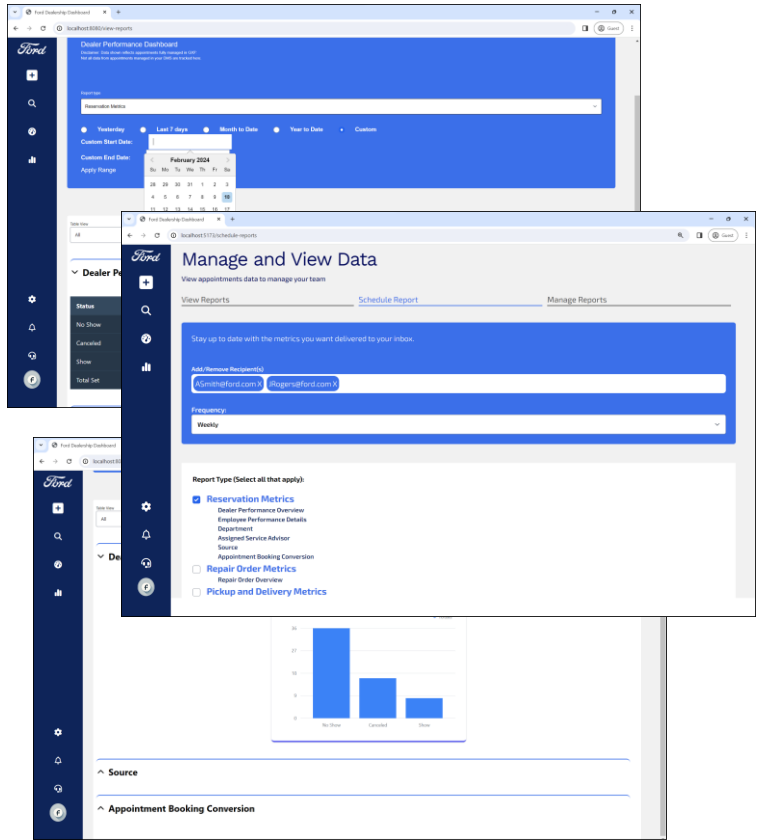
Ford Dealership Dashboard
localhost:8080/view-reports
Guest

Ford

Dealer Performance Dashboard
Disclaimer: Data shown reflects appointments fully managed in OAP.
Not all data from appointments managed in your DMS are tracked here.

Report type
Reservation Metrics

Yesterday
Last 7 days
Month to Date
Year to Date
Custom
Custom Start Date:
Custom End Date:
Apply Range

February 2024
| Su | Mo | Tu | We | Th | Fr | Sa |
|---|---|---|---|---|---|---|
| 28 | 29 | 30 | 31 | 1 | 2 | 3 |
| 4 | 5 | 6 | 7 | 8 | 9 | 10 |
| 11 | 12 | 13 | 14 | 15 | 16 | 17 |

Table View
All

Dealer Pe

| Status |
|---|
| No Show |
| Canceled |
| Show |
| Total Set |

Ford Dealership Dashboard
localhost:5173/schedule-reports
Guest

Ford

Manage and View Data
View appointments data to manage your team

View Reports
Schedule Report
Manage Reports

Stay up to date with the metrics you want delivered to your inbox.

Add/Remove Recipient(s)
ASmith@ford.com X
JRogers@ford.com X

Frequency:
Weekly

Report Type (Select all that apply):
Reservation Metrics
Dealer Performance Overview
Employee Performance Details
Department
Assigned Service Advisor
Source
Appointment Booking Conversion
Repair Order Metrics
Repair Order Overview
Pickup and Delivery Metrics

Ford Dealership Dashboard
localhost:808

Ford

Table View
All

De

36
27
18
9
0
No Show
Canceled
Show

Source

Appointment Booking Conversion